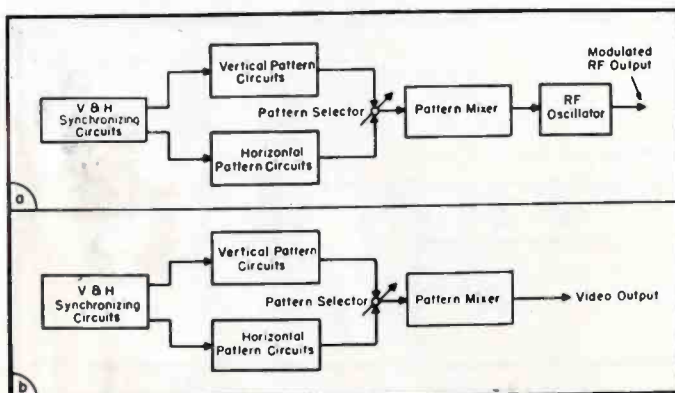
V & H Synchronizing Circuits

Vertical Pattern Circuits

Horizontal Pattern Circuits

Pattern Selector

Pattern Mixer

RF Oscillator

Modulated RF Output

a

V & H Synchronizing Circuits

Vertical Pattern Circuits

Horizontal Pattern Circuits

Pattern Selector

Pattern Mixer

Video Output

b